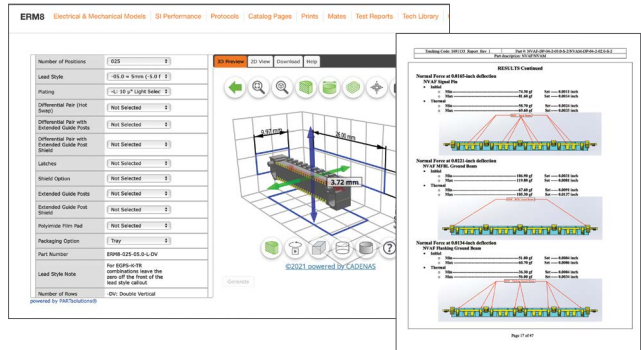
ERM8 Electrical & Mechanical Models SI Performance Protocols Catalog Pages Prints Mates Test Reports Tech Library

| | |
|---|---|
| Number of Positions | 025 |
| Lead Style | -05.0 = 5mm (-5.0 f |
| Plating | -L: 10 µ" Light Selec |
| Differential Pair (Hot Swap) | Not Selected |
| Differential Pair with Extended Guide Post | Not Selected |
| Differential Pair with Extended Guide Post Shield | Not Selected |
| Latches | Not Selected |
| Shield Option | Not Selected |
| Extended Guide Posts | Not Selected |
| Extended Guide Post Shield | Not Selected |
| Polyimide Film Pad | Not Selected |
| Packaging Option | Tray |
| Part Number | ERM8-025-05.0-L-DV |
| Lead Style Note | For EQRS-K-TR combinations leave the zero off the front of the lead style callout |
| Number of Rows | -DV: Double Vertical |

powered by PARTsolutions®

3D Preview 2D View Download Help

9.97 mm
36.06 mm
3.72 mm

©2021 powered by CADENAS

Generate

Tracking Code: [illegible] Report Rev. 1 Part #: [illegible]
Part description: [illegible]

RESULTS Continued

Normal Force at 0.0165-inch deflection
NVAF Signal Pin
Initial
Min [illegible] Set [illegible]
Max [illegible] Set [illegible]
Thermal
Min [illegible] Set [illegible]
Max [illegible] Set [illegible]

Normal Force at 0.0221-inch deflection
NVAF MFBL Ground Beam
Initial
Min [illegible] Set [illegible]
Max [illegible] Set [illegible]
Thermal
Min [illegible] Set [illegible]
Max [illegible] Set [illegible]

Normal Force at 0.0134-inch deflection
NVAF Flanking Ground Beam
Initial
Min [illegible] Set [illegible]
Max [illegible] Set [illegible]
Thermal
Min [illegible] Set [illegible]
Max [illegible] Set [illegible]

Page 17 of 47